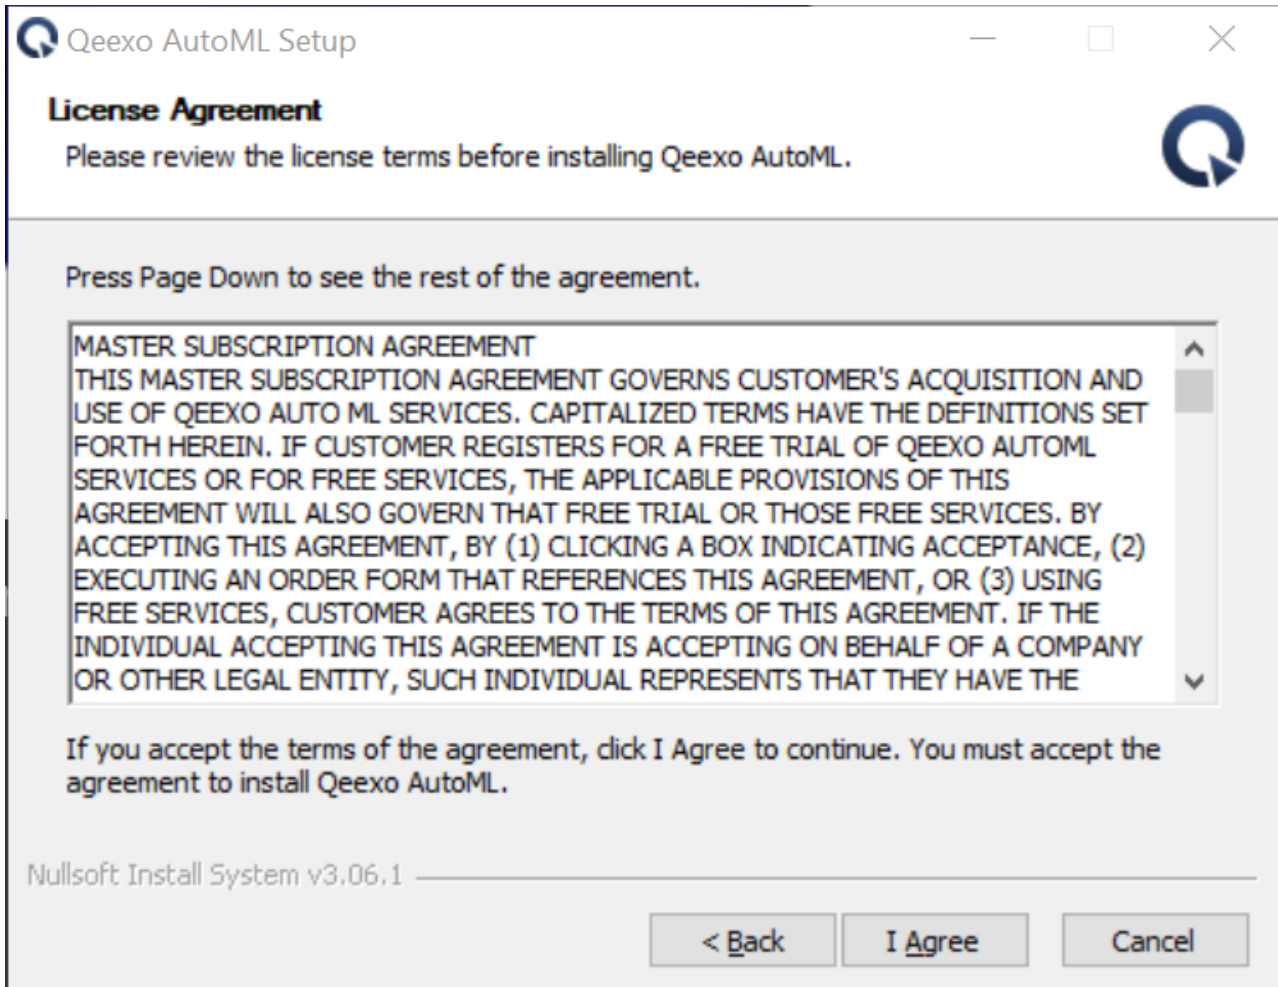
Qeexo AutoML Setup

License Agreement
Please review the license terms before installing Qeexo AutoML.

Press Page Down to see the rest of the agreement.

MASTER SUBSCRIPTION AGREEMENT
THIS MASTER SUBSCRIPTION AGREEMENT GOVERNS CUSTOMER'S ACQUISITION AND USE OF QEEXO AUTO ML SERVICES. CAPITALIZED TERMS HAVE THE DEFINITIONS SET FORTH HEREIN. IF CUSTOMER REGISTERS FOR A FREE TRIAL OF QEEXO AUTOML SERVICES OR FOR FREE SERVICES, THE APPLICABLE PROVISIONS OF THIS AGREEMENT WILL ALSO GOVERN THAT FREE TRIAL OR THOSE FREE SERVICES. BY ACCEPTING THIS AGREEMENT, BY (1) CLICKING A BOX INDICATING ACCEPTANCE, (2) EXECUTING AN ORDER FORM THAT REFERENCES THIS AGREEMENT, OR (3) USING FREE SERVICES, CUSTOMER AGREES TO THE TERMS OF THIS AGREEMENT. IF THE INDIVIDUAL ACCEPTING THIS AGREEMENT IS ACCEPTING ON BEHALF OF A COMPANY OR OTHER LEGAL ENTITY, SUCH INDIVIDUAL REPRESENTS THAT THEY HAVE THE

If you accept the terms of the agreement, click I Agree to continue. You must accept the agreement to install Qeexo AutoML.

Nullsoft Install System v3.06.1

< Back
I Agree
Cancel